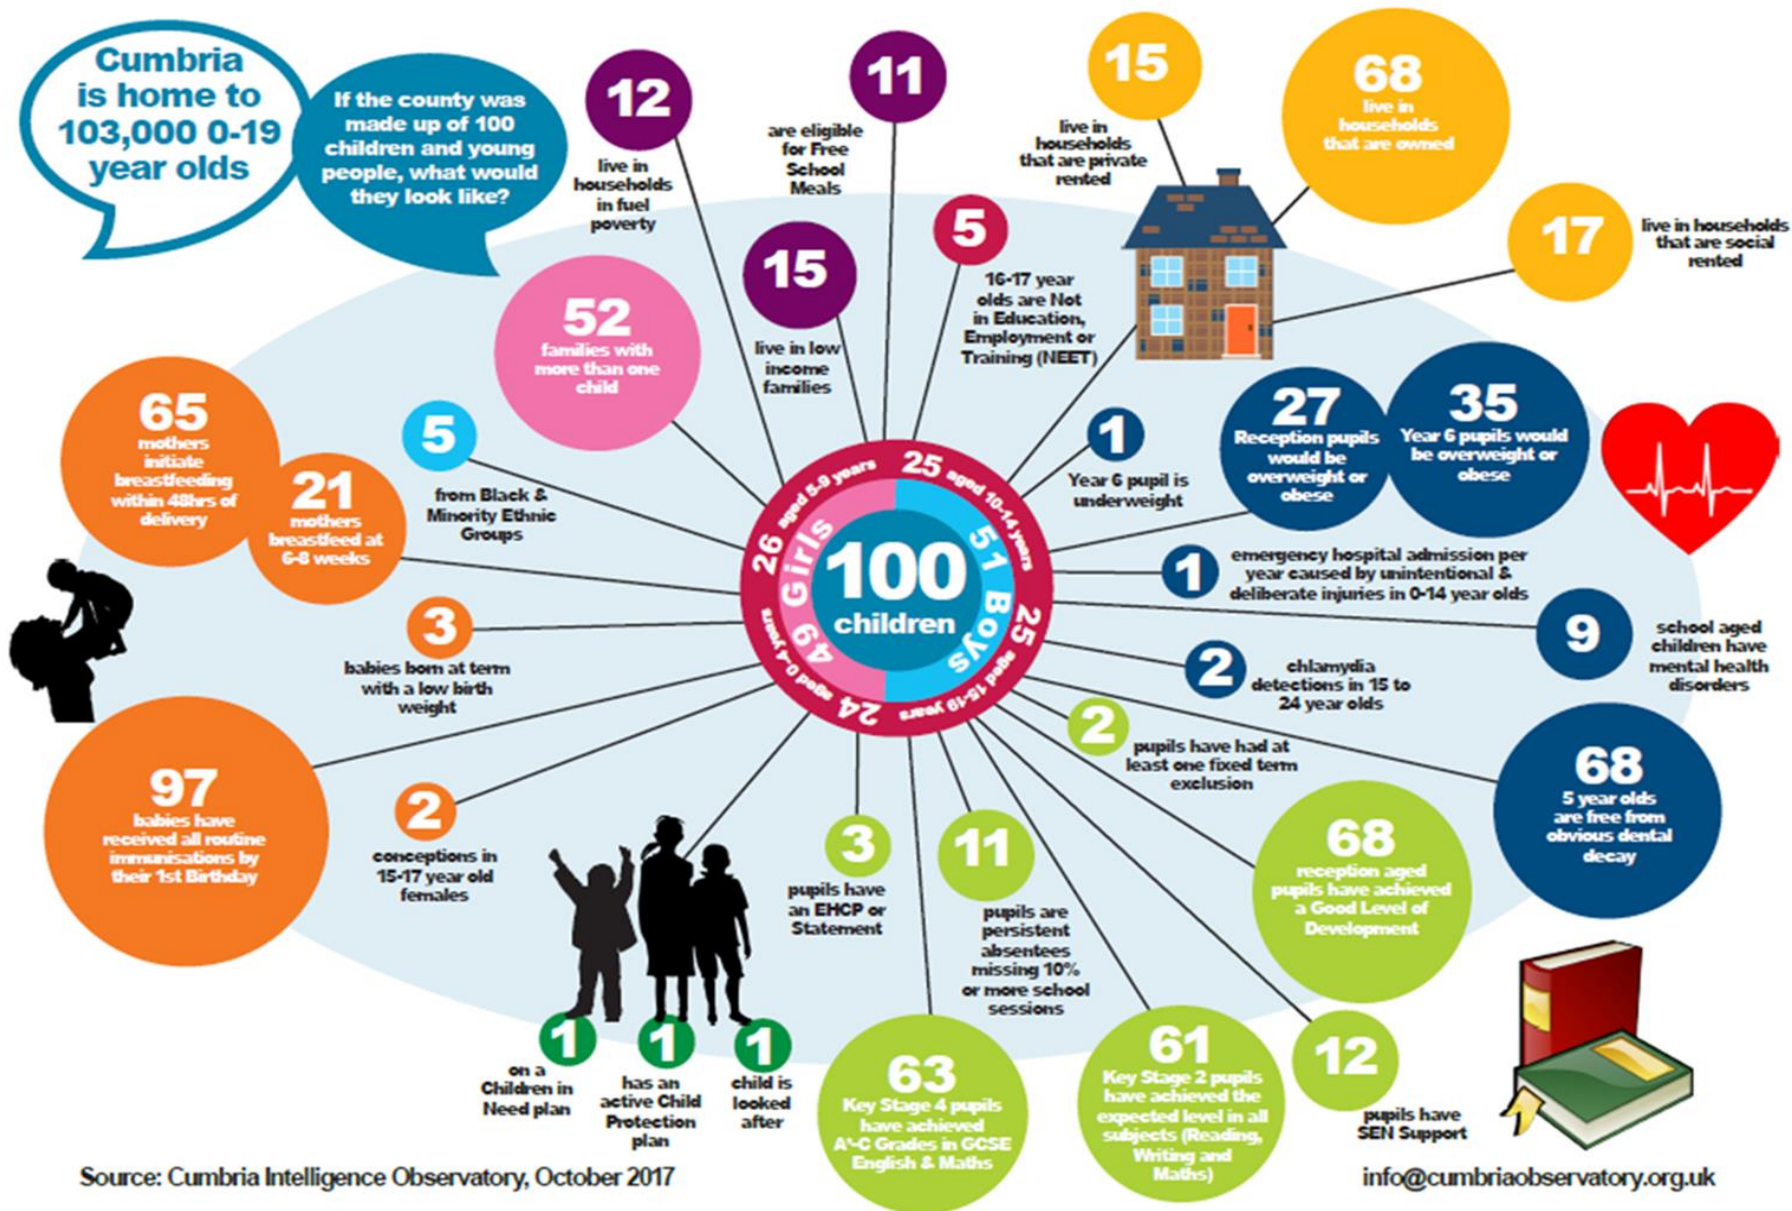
Cumbria is home to 103,000 0-19 year olds

If the county was made up of 100 children and young people, what would they look like?

12 live in households in fuel poverty

11 are eligible for Free School Meals

15 live in households that are private rented

68 live in households that are owned

17 live in households that are social rented

5 16-17 year olds are Not in Education, Employment or Training (NEET)

15 live in low income families

52 families with more than one child

65 mothers initiate breastfeeding within 48hrs of delivery

21 mothers breastfeed at 6-8 weeks

5 from Black & Minority Ethnic Groups

1 Year 6 pupil is underweight

27 Reception pupils would be overweight or obese

35 Year 6 pupils would be overweight or obese

100 children

49 Girls

51 Boys

26 aged 5-9 years

25 aged 10-14 years

25 aged 15-19 years

24 aged 0-4 years

1 emergency hospital admission per year caused by unintentional & deliberate injuries in 0-14 year olds

9 school aged children have mental health disorders

2 chlamydia detections in 15 to 24 year olds

3 babies born at term with a low birth weight

2 pupils have had at least one fixed term exclusion

68 5 year olds are free from obvious dental decay

97 babies have received all routine immunisations by their 1st Birthday

2 conceptions in 15-17 year old females

3 pupils have an EHCP or Statement

11 pupils are persistent absentees missing 10% or more school sessions

68 reception aged pupils have achieved a Good Level of Development

1 on a Children in Need plan

1 has an active Child Protection plan

1 child is looked after

63 Key Stage 4 pupils have achieved A*-C Grades in GCSE English & Maths

61 Key Stage 2 pupils have achieved the expected level in all subjects (Reading, Writing and Maths)

12 pupils have SEN Support

Source: Cumbria Intelligence Observatory, October 2017

info@cumbriaobservatory.org.uk